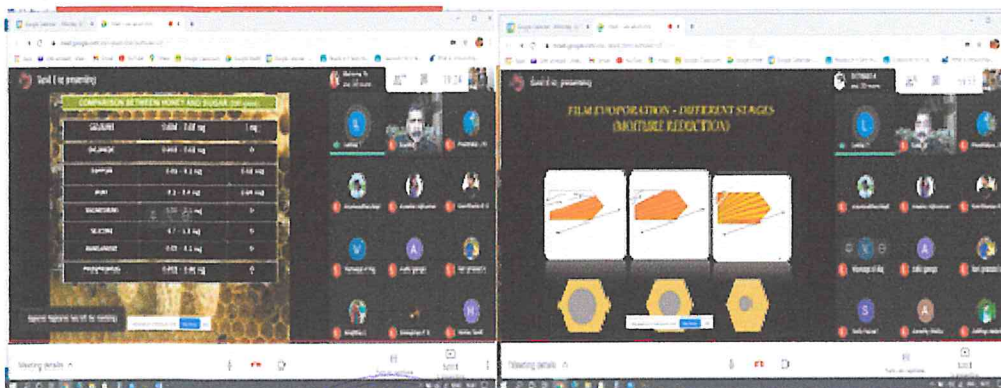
COMPARISON BETWEEN HONEY AND SUGAR

| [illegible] | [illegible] | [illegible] |
|---|---|---|
| CALCIUM | 0.468 - 0.62 mg | 0 |
| COPPER | 0.03 - 0.1 mg | 0.04 mg |
| IRON | 0.2 - 0.4 mg | 0.01 mg |
| MAGNESIUM | 0.7 - 0.2 mg | 0 |
| SILICON | 0.7 - 1.3 mg | 0 |
| MANGANESE | 0.02 - 0.1 mg | 0 |
| PHOSPHORUS | 0.453 - 0.60 mg | 0 |

Meeting details

FILM EVOPORATION - DIFFERENT STAGES (MOITURE REDUCTION)

Meeting details